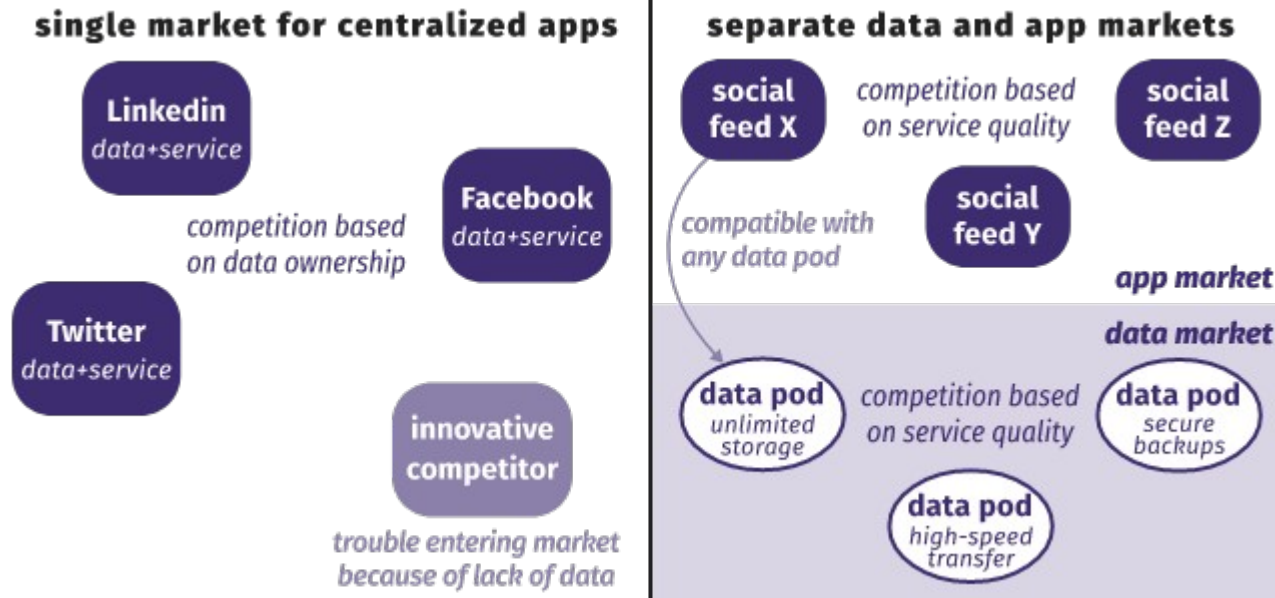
single market for centralized apps

Linkedin
data+service

Facebook
data+service

competition based on data ownership

Twitter
data+service

innovative competitor

trouble entering market because of lack of data

separate data and app markets

social feed X

competition based on service quality

social feed Z

social feed Y

compatible with any data pod

app market

data market

data pod
unlimited storage

competition based on service quality

data pod
secure backups

data pod
high-speed transfer